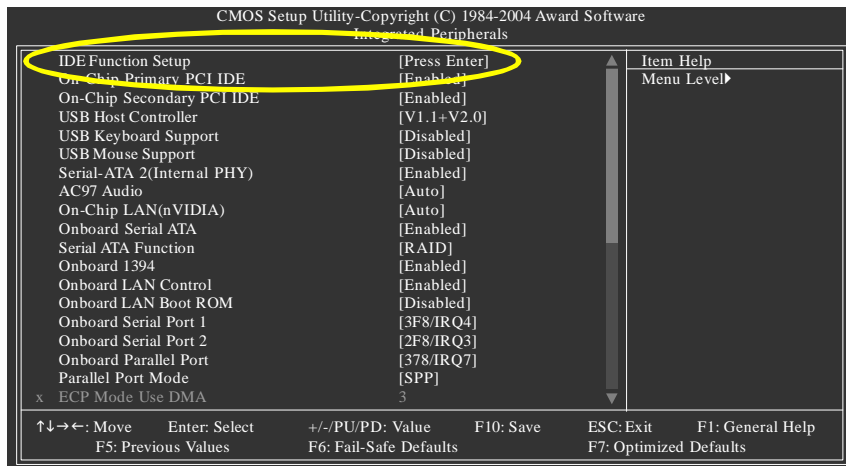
CMOS Setup Utility-Copyright (C) 1984-2004 Award Software
Integrated Peripherals

| | | |
|---|---|---|
| IDE Function Setup | [Press Enter] | Item Help |
| On-Chip Primary PCI IDE | [Enabled] | Menu Level▸ |
| On-Chip Secondary PCI IDE | [Enabled] | |
| USB Host Controller | [V1.1+V2.0] | |
| USB Keyboard Support | [Disabled] | |
| USB Mouse Support | [Disabled] | |
| Serial-ATA 2(Internal PHY) | [Enabled] | |
| AC97 Audio | [Auto] | |
| On-Chip LAN(nVIDIA) | [Auto] | |
| Onboard Serial ATA | [Enabled] | |
| Serial ATA Function | [RAID] | |
| Onboard 1394 | [Enabled] | |
| Onboard LAN Control | [Enabled] | |
| Onboard LAN Boot ROM | [Disabled] | |
| Onboard Serial Port 1 | [3F8/IRQ4] | |
| Onboard Serial Port 2 | [2F8/IRQ3] | |
| Onboard Parallel Port | [378/IRQ7] | |
| Parallel Port Mode | [SPP] | |
| x ECP Mode Use DMA | 3 | |

↑↓→←: Move Enter: Select +/-/PU/PD: Value F10: Save ESC: Exit F1: General Help
F5: Previous Values F6: Fail-Safe Defaults F7: Optimized Defaults